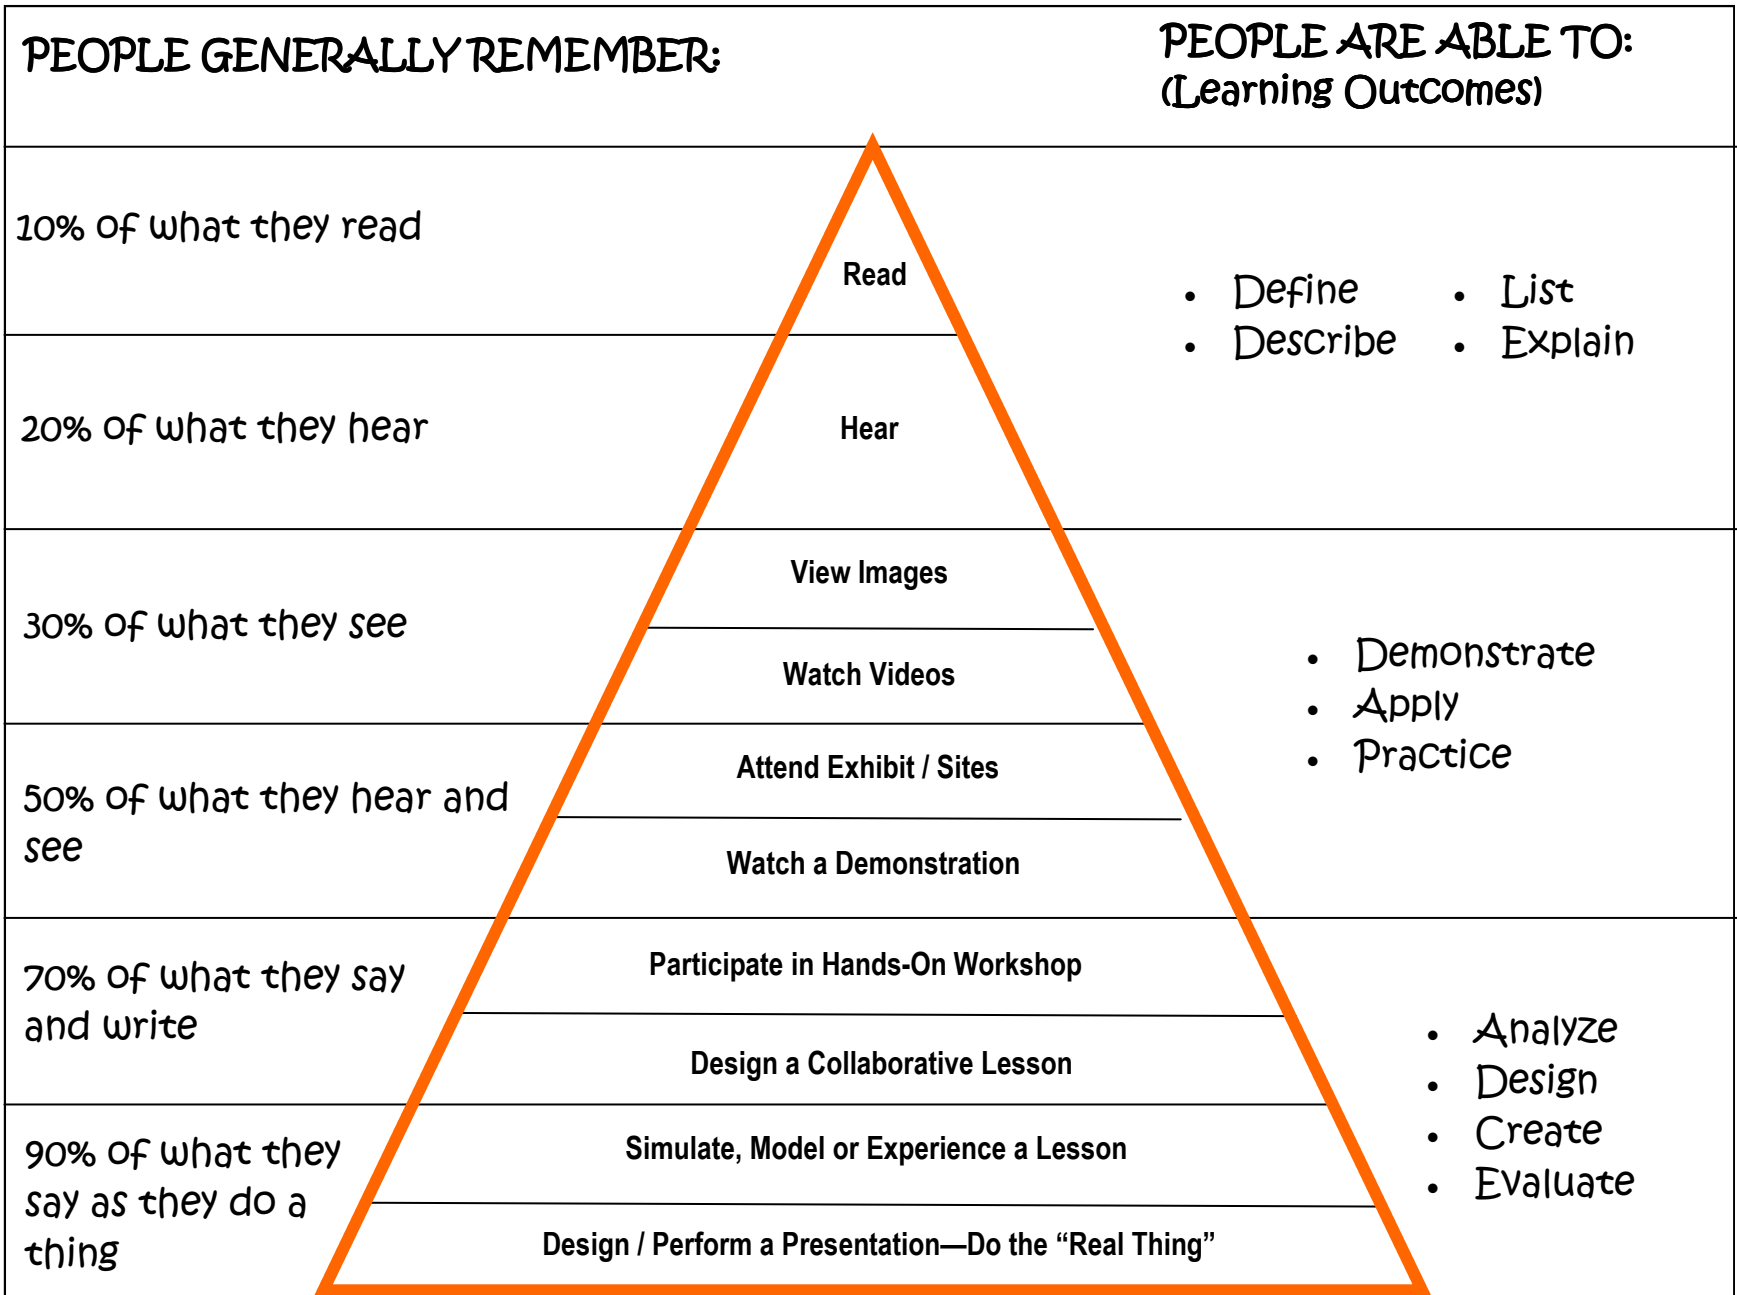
PEOPLE GENERALLY REMEMBER:

PEOPLE ARE ABLE TO:
(Learning Outcomes)

10% of what they read

Read

- Define
- Describe
- List
- Explain

20% of what they hear

Hear

30% of what they see

View Images

Watch Videos

- Demonstrate
- Apply
- Practice

50% of what they hear and see

Attend Exhibit / Sites

Watch a Demonstration

70% of what they say and write

Participate in Hands-On Workshop

Design a Collaborative Lesson

- Analyze
- Design
- Create
- Evaluate

90% of what they say as they do a thing

Simulate, Model or Experience a Lesson

Design / Perform a Presentation—Do the "Real Thing"